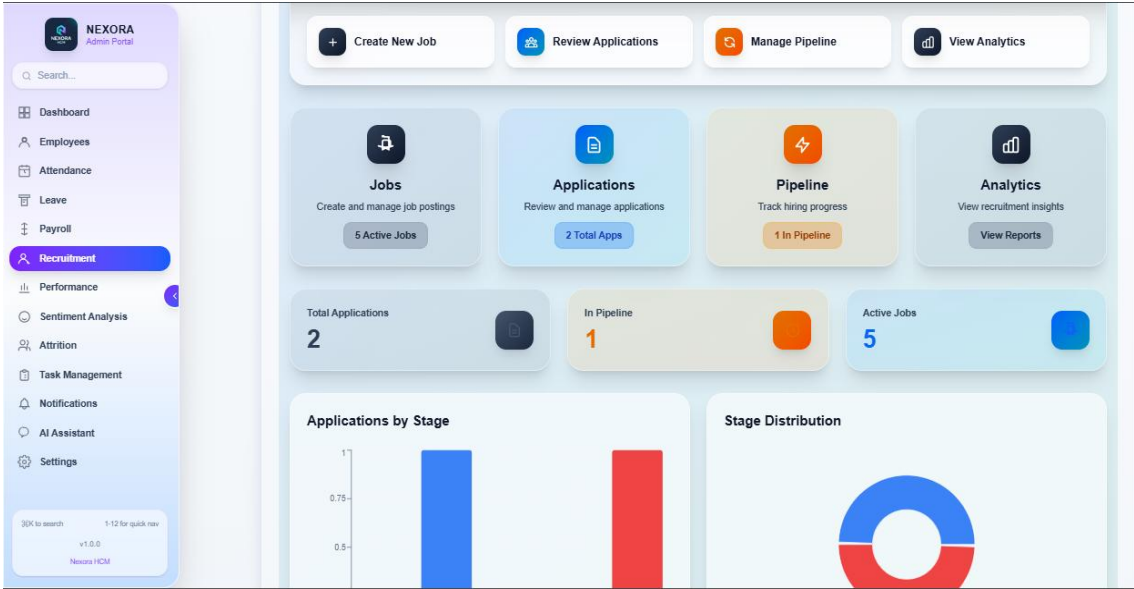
NEXORA
NEXORA HCM
NEXORA
Admin Portal

Search...

Dashboard
Employees
Attendance
Leave
Payroll
Recruitment
Performance
Sentiment Analysis
Attrition
Task Management
Notifications
AI Assistant
Settings

⌘K to search
1-12 for quick nav
v1.0.0
Nexora HCM

Create New Job
Review Applications
Manage Pipeline
View Analytics

Jobs
Create and manage job postings
5 Active Jobs

Applications
Review and manage applications
2 Total Apps

Pipeline
Track hiring progress
1 In Pipeline

Analytics
View recruitment insights
View Reports

Total Applications
2

In Pipeline
1

Active Jobs
5

Applications by Stage
1
0.75
0.5

Stage Distribution